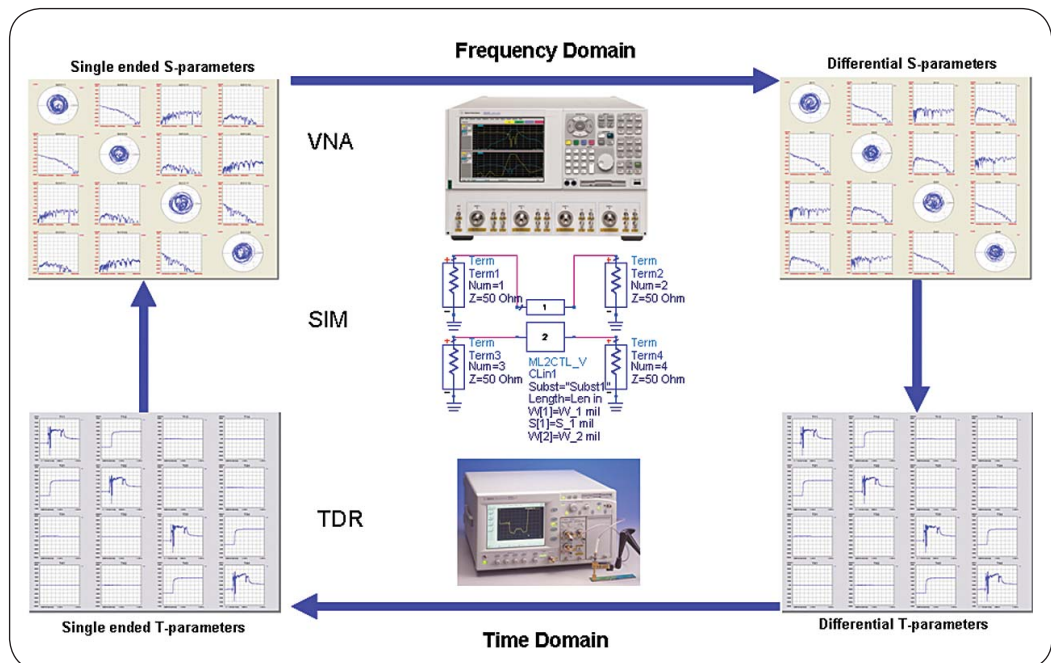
Single ended S-parameters

Frequency Domain

Differential S-parameters

VNA

SIM

TDR

Term
Term1
Num=1
Z=50 Ohm

Term
Term2
Num=2
Z=50 Ohm

1

2

Term
Term3
Num=3
Z=50 Ohm

ML2CTL_V
CLin1
Subst="Subst1"
Length=Len in
W[1]=W_1 mil
S[1]=S_1 mil
W[2]=W_2 mil

Term
Term4
Num=4
Z=50 Ohm

Single ended T-parameters

Time Domain

Differential T-parameters